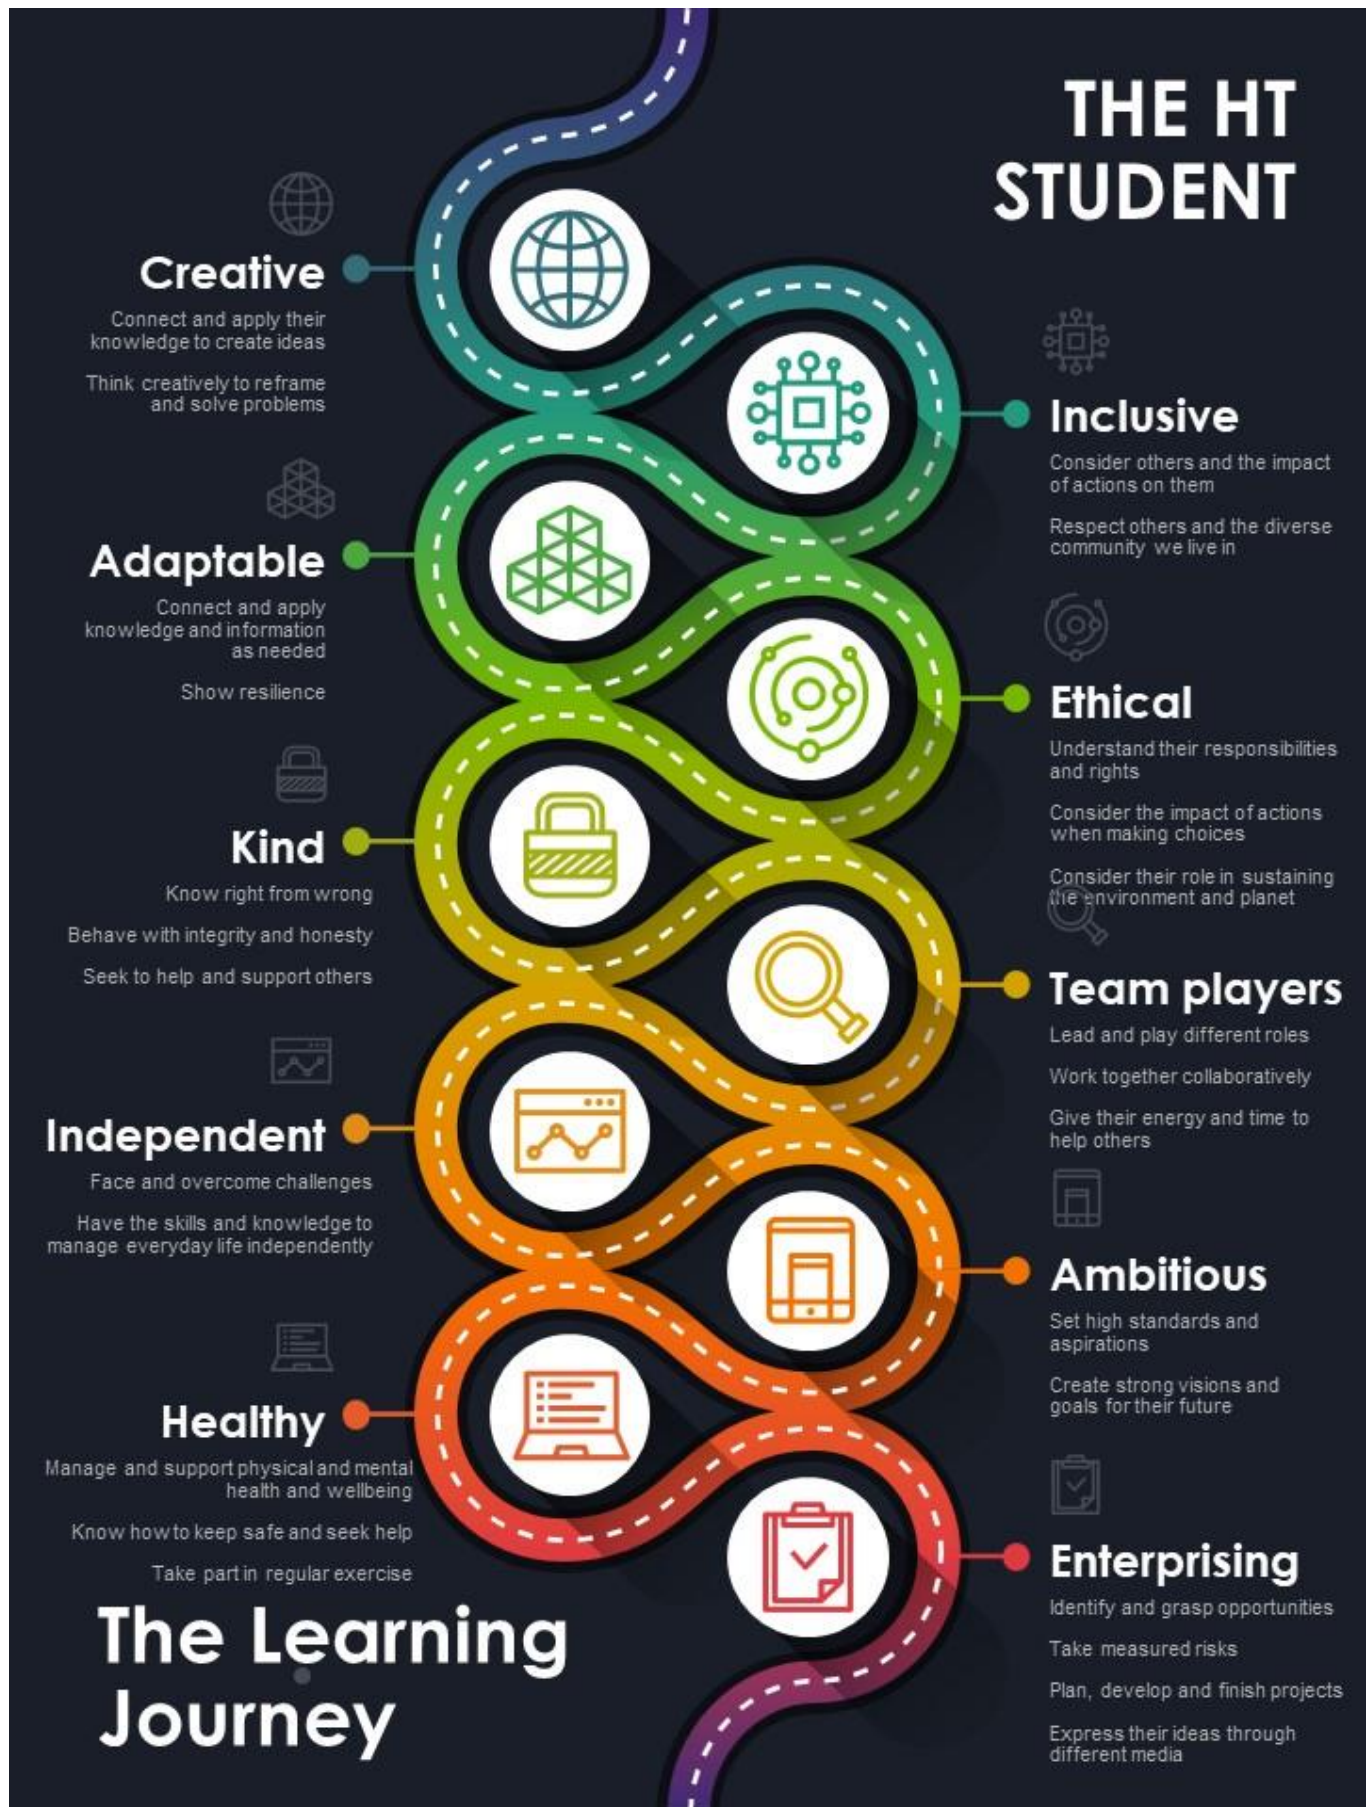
THE HT STUDENT

Creative

Connect and apply their knowledge to create ideas

Think creatively to reframe and solve problems

Inclusive

Consider others and the impact of actions on them

Respect others and the diverse community we live in

Adaptable

Connect and apply knowledge and information as needed

Show resilience

Ethical

Understand their responsibilities and rights

Consider the impact of actions when making choices

Consider their role in sustaining the environment and planet

Kind

Know right from wrong

Behave with integrity and honesty

Seek to help and support others

Team players

Lead and play different roles

Work together collaboratively

Give their energy and time to help others

Independent

Face and overcome challenges

Have the skills and knowledge to manage everyday life independently

Ambitious

Set high standards and aspirations

Create strong visions and goals for their future

Healthy

Manage and support physical and mental health and wellbeing

Know how to keep safe and seek help

Take part in regular exercise

Enterprising

Identify and grasp opportunities

Take measured risks

Plan, develop and finish projects

Express their ideas through different media

The Learning Journey